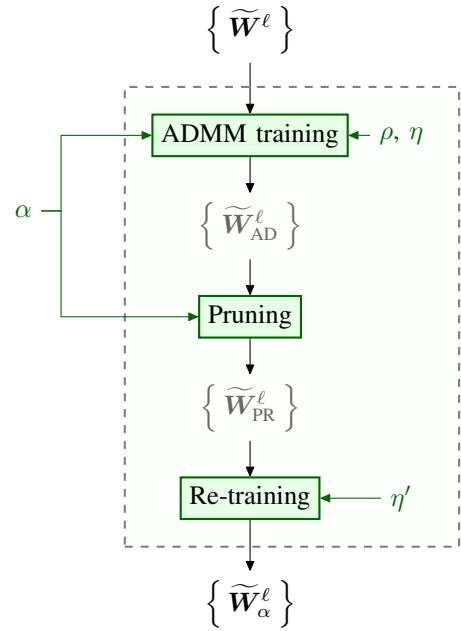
$\left\{ \widetilde{\boldsymbol{W}}^{\ell} \right\}$

ADMM training

$\rho,\ \eta$

$\alpha$

$\left\{ \widetilde{\boldsymbol{W}}^{\ell}_{\mathrm{AD}} \right\}$

Pruning

$\left\{ \widetilde{\boldsymbol{W}}^{\ell}_{\mathrm{PR}} \right\}$

Re-training

$\eta'$

$\left\{ \widetilde{\boldsymbol{W}}^{\ell}_{\alpha} \right\}$